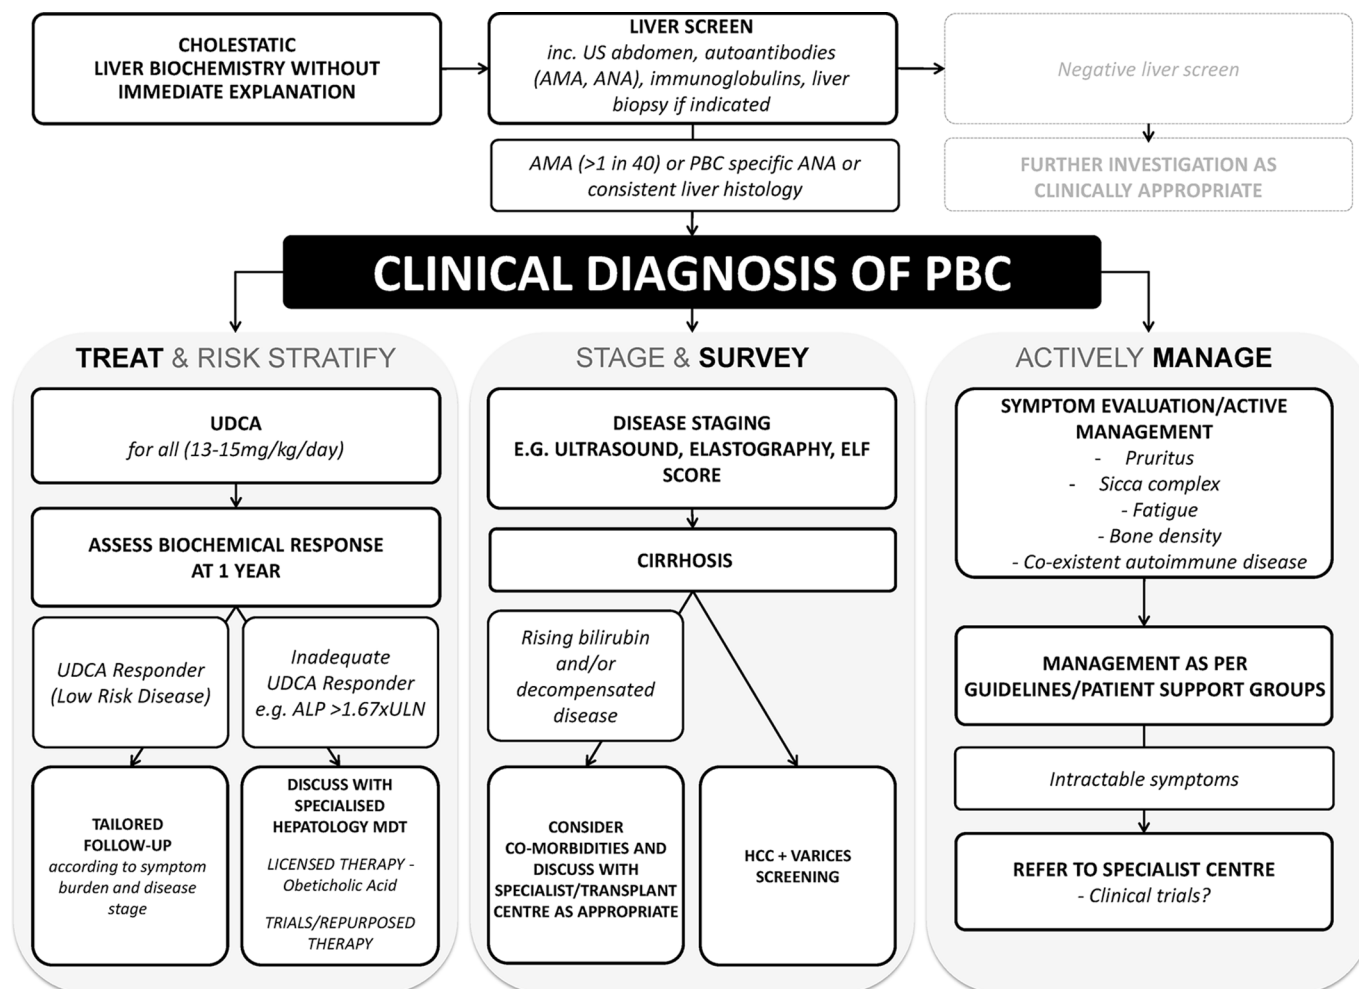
CHOLESTATIC LIVER BIOCHEMISTRY WITHOUT IMMEDIATE EXPLANATION

LIVER SCREEN
inc. US abdomen, autoantibodies (AMA, ANA), immunoglobulins, liver biopsy if indicated

Negative liver screen

FURTHER INVESTIGATION AS CLINICALLY APPROPRIATE

AMA (>1 in 40) or PBC specific ANA or consistent liver histology

CLINICAL DIAGNOSIS OF PBC

TREAT & RISK STRATIFY

UDCA
for all (13-15mg/kg/day)

ASSESS BIOCHEMICAL RESPONSE AT 1 YEAR

UDCA Responder (Low Risk Disease)

Inadequate UDCA Responder e.g. ALP >1.67xULN

TAILORED FOLLOW-UP
according to symptom burden and disease stage

DISCUSS WITH SPECIALISED HEPATOLOGY MDT
LICENSED THERAPY - Obeticholic Acid
TRIALS/REPURPOSED THERAPY

STAGE & SURVEY

DISEASE STAGING
E.G. ULTRASOUND, ELASTOGRAPHY, ELF SCORE

CIRRHOSIS

Rising bilirubin and/or decompensated disease

CONSIDER CO-MORBIDITIES AND DISCUSS WITH SPECIALIST/TRANSPLANT CENTRE AS APPROPRIATE

HCC + VARICES SCREENING

ACTIVELY MANAGE

SYMPTOM EVALUATION/ACTIVE MANAGEMENT
- Pruritus
- Sicca complex
- Fatigue
- Bone density
- Co-existent autoimmune disease

MANAGEMENT AS PER GUIDELINES/PATIENT SUPPORT GROUPS

Intractable symptoms

REFER TO SPECIALIST CENTRE
- Clinical trials?